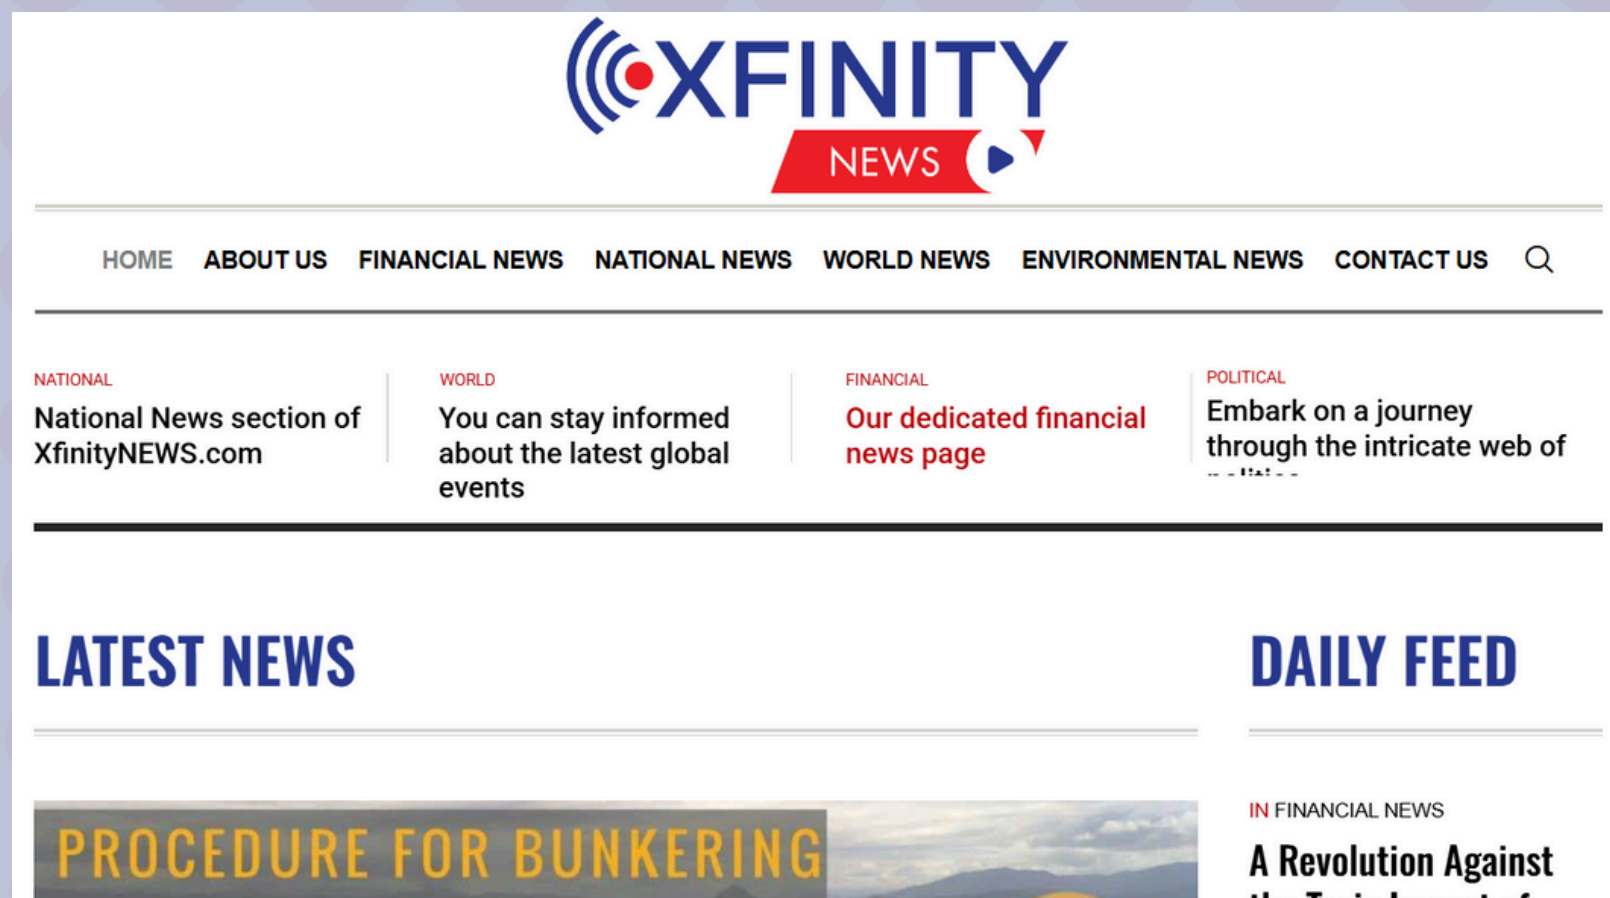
XFINITY
NEWS

HOME ABOUT US FINANCIAL NEWS NATIONAL NEWS WORLD NEWS ENVIRONMENTAL NEWS CONTACT US

NATIONAL
National News section of XfinityNEWS.com

WORLD
You can stay informed about the latest global events

FINANCIAL
Our dedicated financial news page

POLITICAL
Embark on a journey through the intricate web of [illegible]

LATEST NEWS

DAILY FEED

PROCEDURE FOR BUNKERING

IN FINANCIAL NEWS
A Revolution Against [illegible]